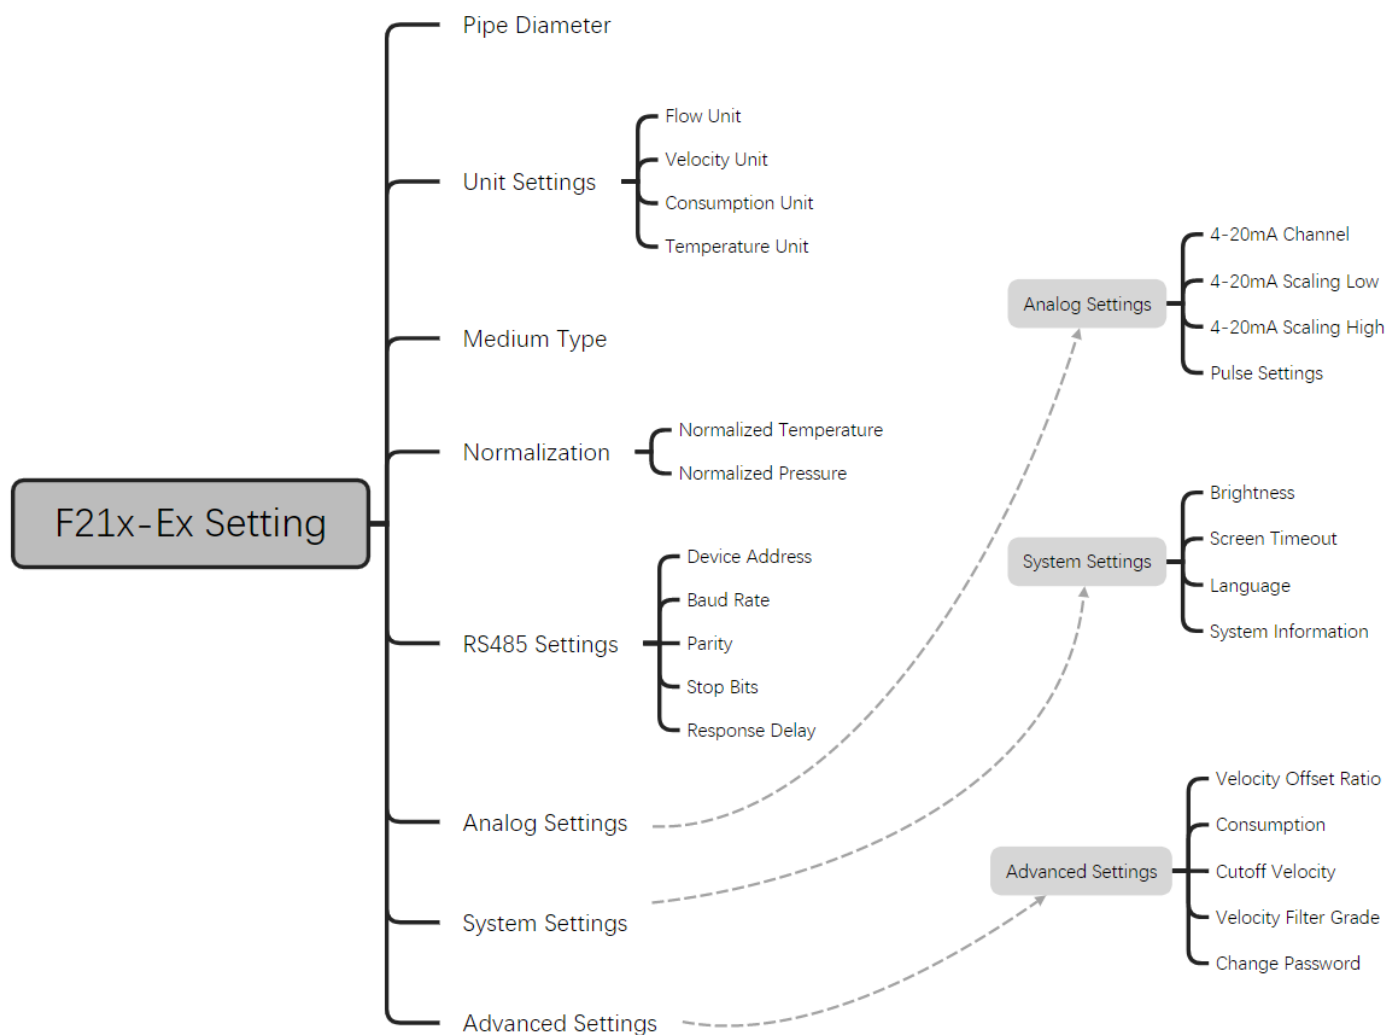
F21x-Ex Setting

Pipe Diameter

Unit Settings
Flow Unit
Velocity Unit
Consumption Unit
Temperature Unit

Medium Type

Normalization
Normalized Temperature
Normalized Pressure

RS485 Settings
Device Address
Baud Rate
Parity
Stop Bits
Response Delay

Analog Settings

System Settings

Advanced Settings

Analog Settings
4-20mA Channel
4-20mA Scaling Low
4-20mA Scaling High
Pulse Settings

System Settings
Brightness
Screen Timeout
Language
System Information

Advanced Settings
Velocity Offset Ratio
Consumption
Cutoff Velocity
Velocity Filter Grade
Change Password